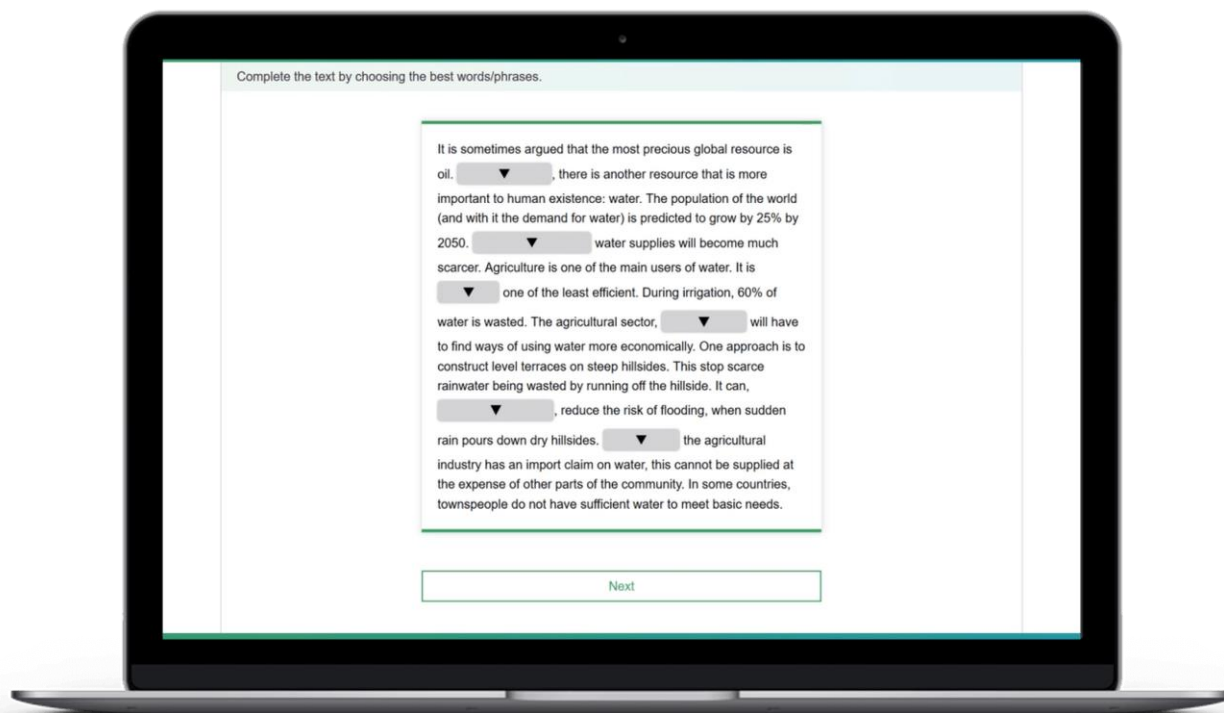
Complete the text by choosing the best words/phrases.

It is sometimes argued that the most precious global resource is oil. ▼ , there is another resource that is more important to human existence: water. The population of the world (and with it the demand for water) is predicted to grow by 25% by 2050. ▼ water supplies will become much scarcer. Agriculture is one of the main users of water. It is ▼ one of the least efficient. During irrigation, 60% of water is wasted. The agricultural sector, ▼ will have to find ways of using water more economically. One approach is to construct level terraces on steep hillsides. This stop scarce rainwater being wasted by running off the hillside. It can, ▼ , reduce the risk of flooding, when sudden rain pours down dry hillsides. ▼ the agricultural industry has an import claim on water, this cannot be supplied at the expense of other parts of the community. In some countries, townspeople do not have sufficient water to meet basic needs.

Next